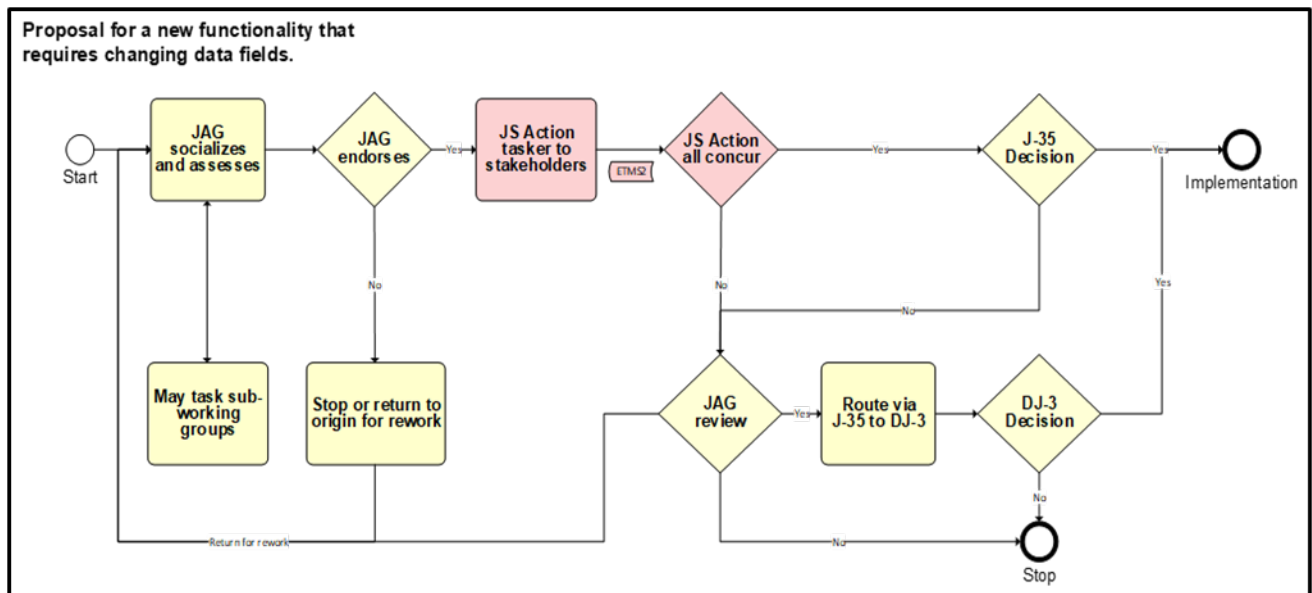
Proposal for a new functionality that requires changing data fields.

Start

JAG socializes and assesses

JAG endorses

Yes

JS Action tasker to stakeholders

ETMS2

JS Action all concur

Yes

J-35 Decision

Yes

Implementation

No

No

No

Yes

May task sub-working groups

Stop or return to origin for rework

JAG review

Yes

Route via J-35 to DJ-3

DJ-3 Decision

No

Return for rework

No

Stop